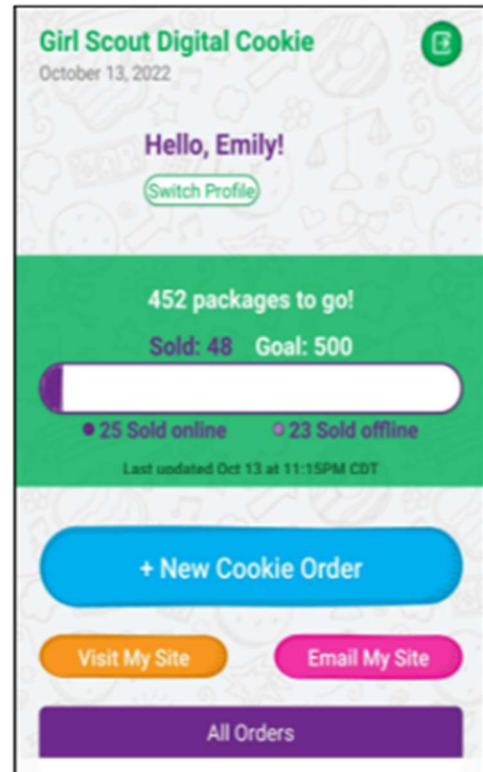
Girl Scout Digital Cookie
October 13, 2022

Hello, Emily!
Switch Profile

452 packages to go!
Sold: 48 Goal: 500
25 Sold online 23 Sold offline
Last updated Oct 13 at 11:15PM CDT

+ New Cookie Order

Visit My Site
Email My Site

All Orders